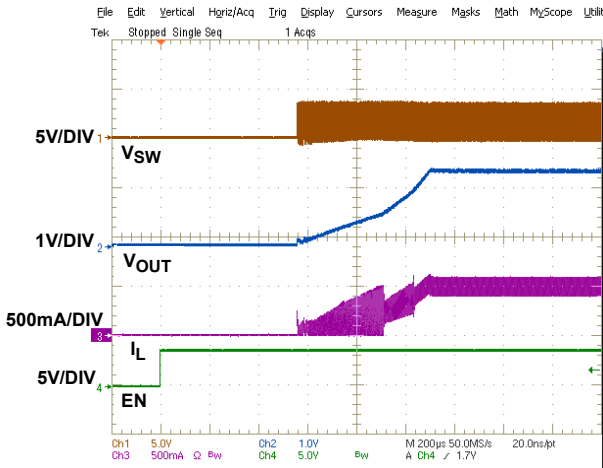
File Edit Vertical Horiz/Acq Trig Display Cursors Measure Masks Math MyScope Utilit

Tek Stopped Single Seq 1 Acqs

5V/DIV 1

$V_{SW}$

1V/DIV 2

$V_{OUT}$

500mA/DIV 3

$I_L$

5V/DIV 4

EN

Ch1 5.0V Ch2 1.0V M 200µs 50.0MS/s 20.0ns/pt

Ch3 500mA Ω Bw Ch4 5.0V Bw A Ch4 ⨍ 1.7V